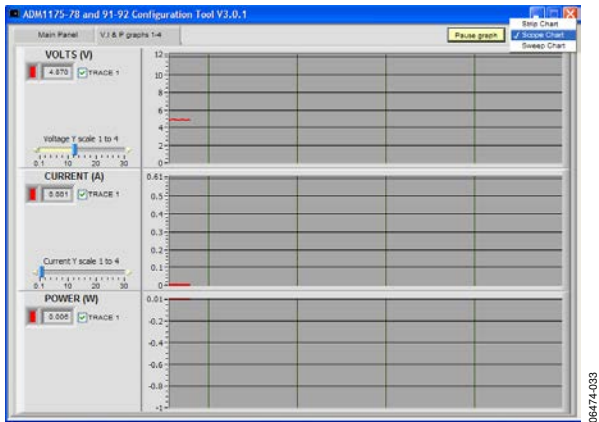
ADM1175-78 and 91-92 Configuration Tool V3.0.1

Main Panel
V,I & P graphs 1-4
Pause graph
Strip Chart
✓ Scope Chart
Sweep Chart

VOLTS (V)
4.870
TRACE 1
Voltage Y scale 1 to 4
0.1 10 20 30

12
10
8
6
4
2
0

CURRENT (A)
0.001
TRACE 1
Current Y scale 1 to 4
0.1 10 20 30

0.61
0.5
0.4
0.3
0.2
0.1
0

POWER (W)
0.005
TRACE 1

0.01
-0.2
-0.4
-0.6
-0.8
-1

06474-033